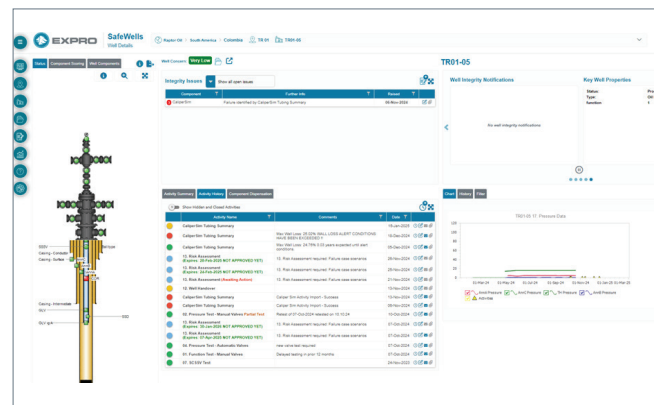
EXPRO SafeWells Well Details

Raptor Oil | South America | Colombia | TR-01 | TR01-05

Status | Component Seating | Well Components

Well Concern: Very Low

Integrity Issues | Show all open issues

| Component | Further Info | Raised |
|---|---|---|
| Caliper/Sim | Failure identified by Caliper/Sim Tubing Summary | 05-Nov-2024 |

TR01-05

Well Integrity Notifications

No well integrity notifications

Key Well Properties

Status
Type
Section

Activity Summary | Activity History | Component Degeneration

Show Hidden and Closed Activities

| Activity Name | Comments | Date |
|---|---|---|
| Caliper/Sim Tubing Summary | | 18-Jan-2024 |
| Caliper/Sim Tubing Summary | Max Wall Loss: 20.32% (WALL LOSS ALERT CONDITIONS HAVE BEEN EXCEEDED) | 05-Nov-2024 |
| Caliper/Sim Tubing Summary | Max Wall Loss: 24 TRX-3.03 years expected until next conditions | 05-Dec-2024 |
| 13. Risk Assessment | 13. Risk Assessment required: Failure case scenarios | 21-Nov-2024 |
| 13. Risk Assessment (Expires: 26-Feb-2025 NOT APPROVED YET) | 13. Risk Assessment required: Failure case scenarios | 21-Nov-2024 |
| 13. Risk Assessment (Expires: 24-Feb-2025 NOT APPROVED YET) | 13. Risk Assessment required: Failure case scenarios | 21-Nov-2024 |
| 13. Risk Assessment (Awaiting Action) | 13. Risk Assessment required: Failure case scenarios | 21-Nov-2024 |
| 12. Well Handover | | 18-Nov-2024 |
| Caliper/Sim Tubing Summary | Caliper/Sim Activity Import - Success | 18-Nov-2024 |
| Caliper/Sim Tubing Summary | Caliper/Sim Activity Import - Success | 09-Nov-2024 |
| 08. Pressure Test - Manual Valves Partial Test | Raised 01-Oct-2024 resolved on 10.10.24 | 01-Oct-2024 |
| 13. Risk Assessment (Expires: 30-Jun-2025 NOT APPROVED YET) | 13. Risk Assessment required: Failure case scenarios | 01-Jul-2024 |
| 13. Risk Assessment (Expires: 07-Apr-2025 NOT APPROVED YET) | 13. Risk Assessment required: Failure case scenarios | 01-Jul-2024 |
| 06. Pressure Test - Automatic Valves | new valve test required | 01-Jun-2024 |
| 01. Function Test - Manual Valves | Delayed testing in prior 12 months | 01-Jun-2024 |
| 07. SCSSV Test | | 01-Jun-2024 |

Chart | History | Files

TR01-05 'T' Pressure Data

Annulus Pressure | A Pressure | B Pressure | T Pressure | Annulus Pressure | Min value

SSSV
Casing - Conductor
Casing - Surface
Casing - Intermediate
DLY
DLY at P